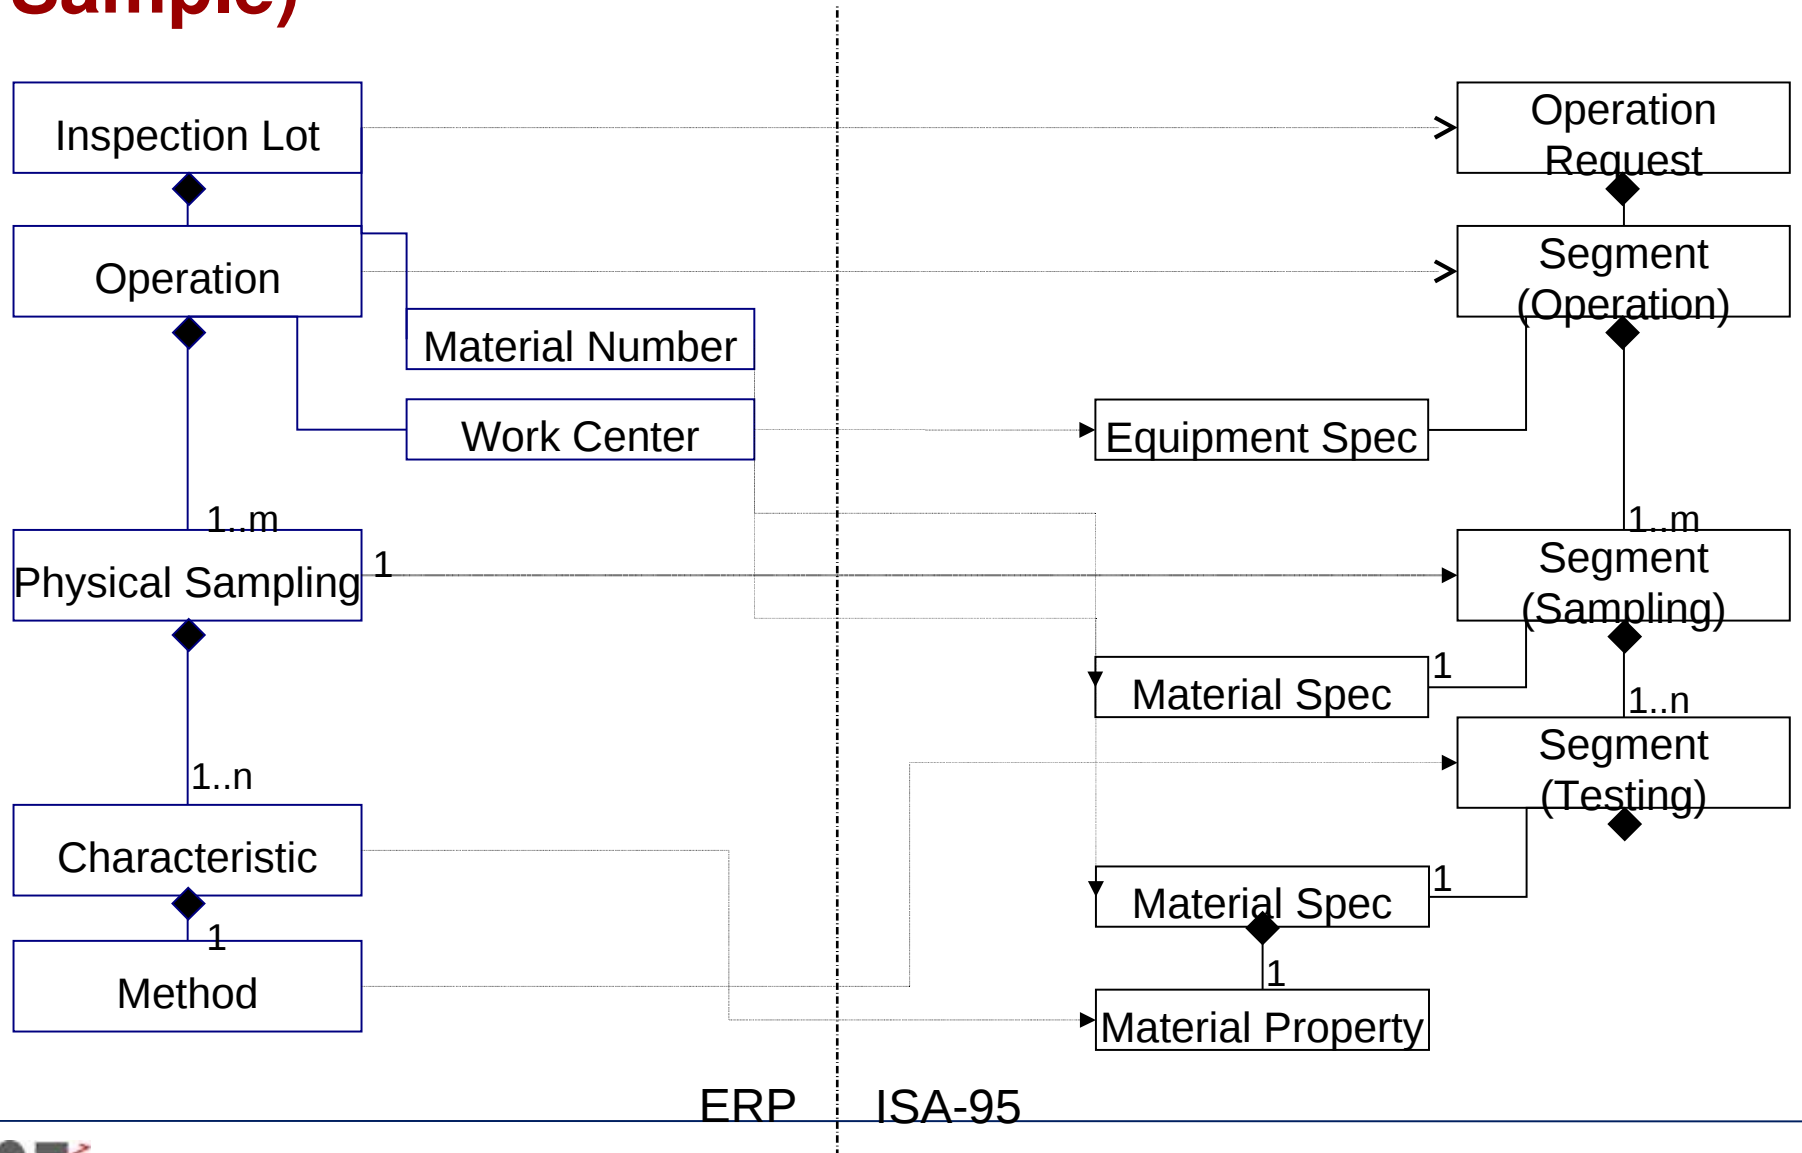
Sample)

Inspection Lot

Operation Request

Operation

Segment (Operation)

Material Number

Work Center

Equipment Spec

1..m

Physical Sampling

1

1..m

Segment (Sampling)

Material Spec

1

1..n

1..n

Segment (Testing)

Characteristic

Material Spec

1

1

1

Method

Material Property

ERP

ISA-95